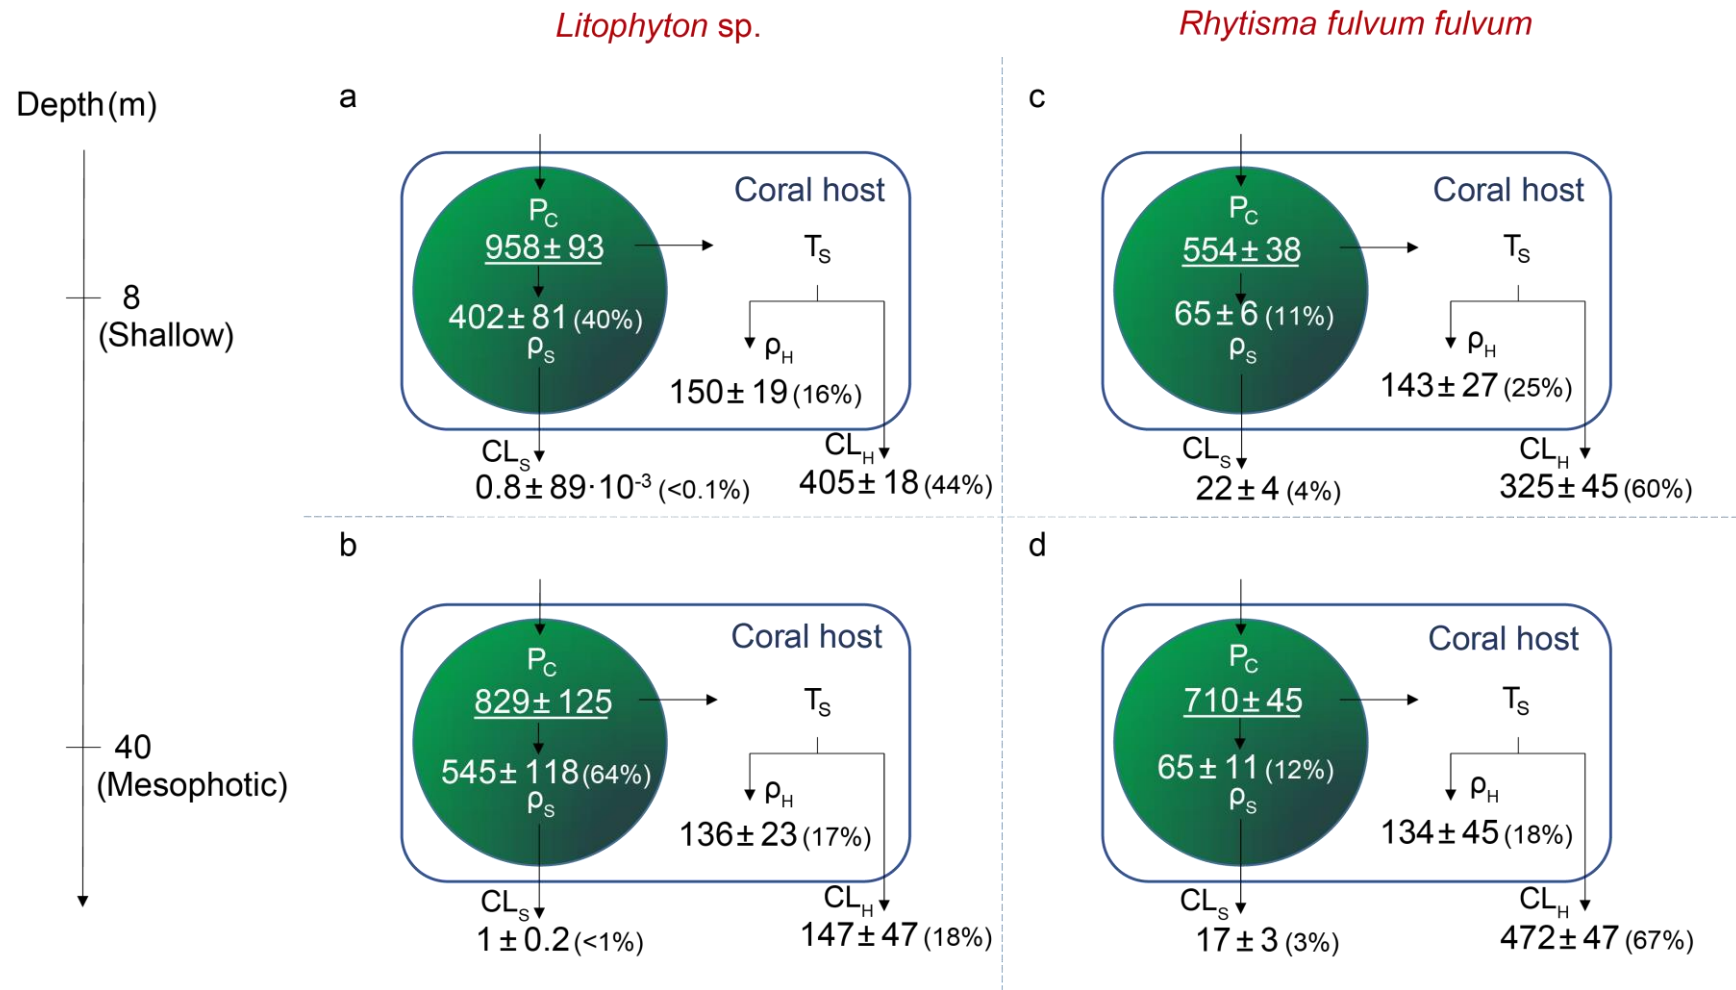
Litophyton sp.

Rhytisma fulvum fulvum

Depth (m)

8 (Shallow)

40 (Mesophotic)

a

Coral host

$P_C$

958 ± 93

402 ± 81 (40%)

$\rho_S$

$T_S$

$\rho_H$

150 ± 19 (16%)

$CL_S$

0.8 ± 89·$10^{-3}$ (<0.1%)

$CL_H$

405 ± 18 (44%)

c

Coral host

$P_C$

554 ± 38

65 ± 6 (11%)

$\rho_S$

$T_S$

$\rho_H$

143 ± 27 (25%)

$CL_S$

22 ± 4 (4%)

$CL_H$

325 ± 45 (60%)

b

Coral host

$P_C$

829 ± 125

545 ± 118 (64%)

$\rho_S$

$T_S$

$\rho_H$

136 ± 23 (17%)

$CL_S$

1 ± 0.2 (<1%)

$CL_H$

147 ± 47 (18%)

d

Coral host

$P_C$

710 ± 45

65 ± 11 (12%)

$\rho_S$

$T_S$

$\rho_H$

134 ± 45 (18%)

$CL_S$

17 ± 3 (3%)

$CL_H$

472 ± 47 (67%)